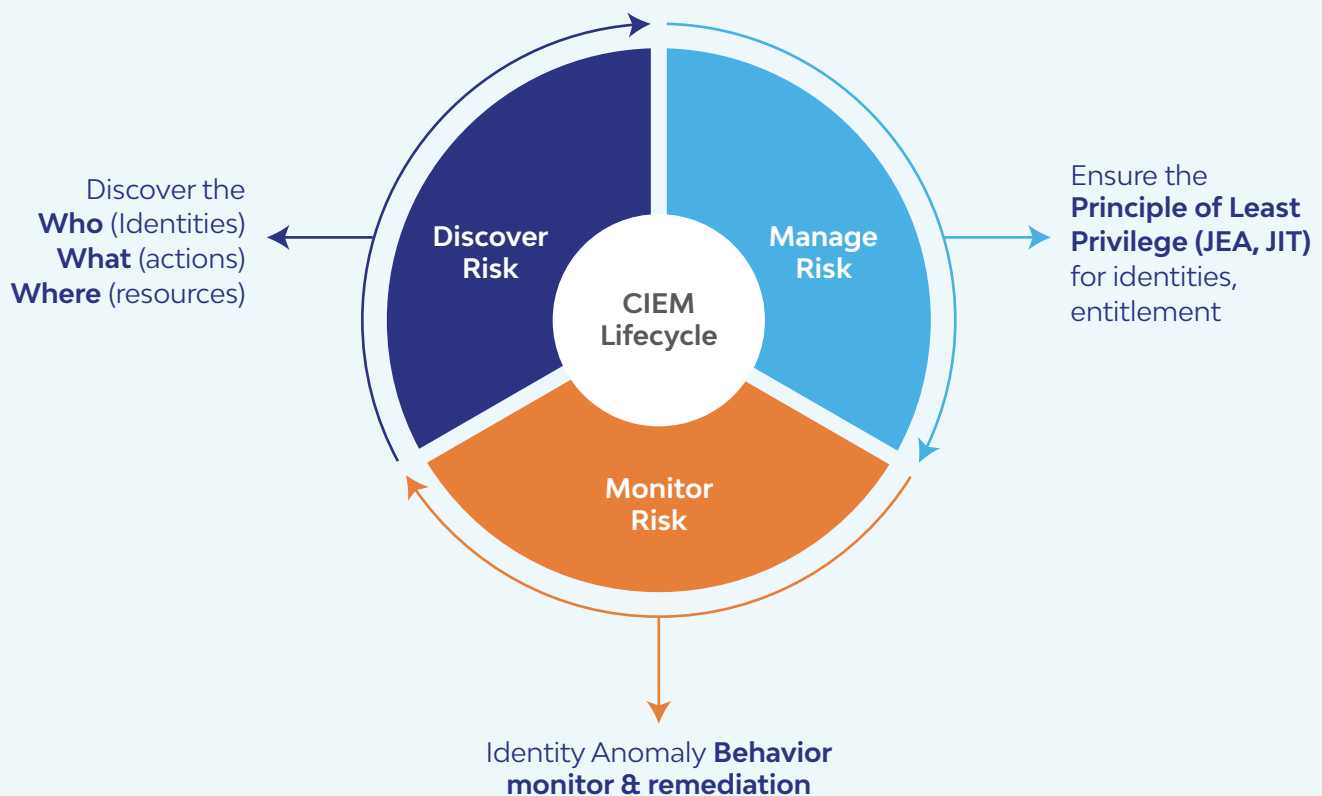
Discover the
Who (Identities)
What (actions)
Where (resources)

Discover Risk

Manage Risk

CIEM Lifecycle

Monitor Risk

Ensure the
Principle of Least Privilege (JEA, JIT)
for identities, entitlement

Identity Anomaly Behavior monitor & remediation